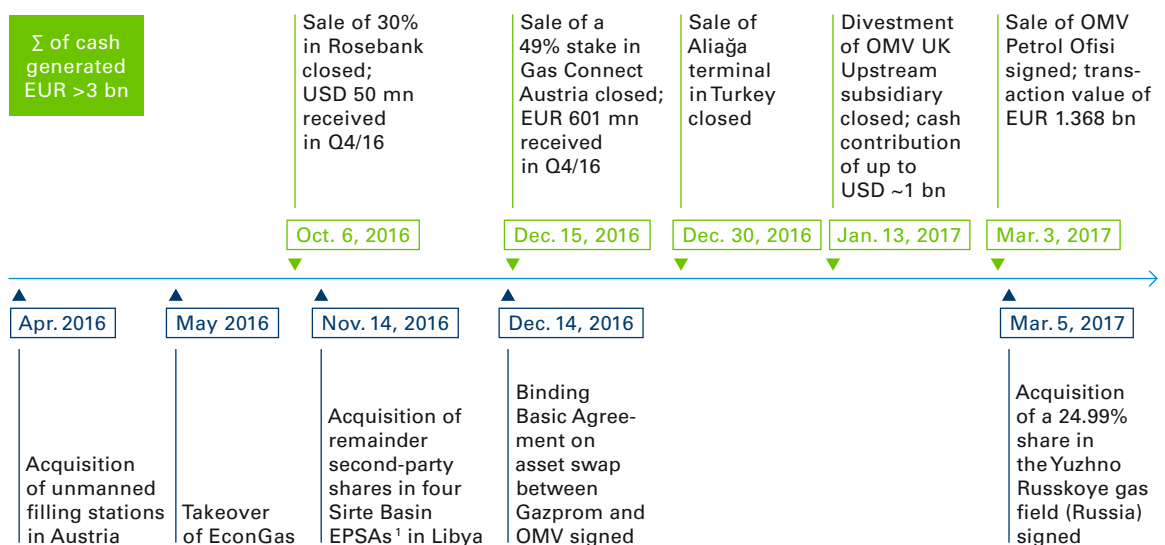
∑ of cash generated EUR >3 bn

Sale of 30% in Rosebank closed; USD 50 mn received in Q4/16

Sale of a 49% stake in Gas Connect Austria closed; EUR 601 mn received in Q4/16

Sale of Aliağa terminal in Turkey closed

Divestment of OMV UK Upstream subsidiary closed; cash contribution of up to USD ~1 bn

Sale of OMV Petrol Ofisi signed; transaction value of EUR 1.368 bn

Oct. 6, 2016

Dec. 15, 2016

Dec. 30, 2016

Jan. 13, 2017

Mar. 3, 2017

Apr. 2016

May 2016

Nov. 14, 2016

Dec. 14, 2016

Mar. 5, 2017

Acquisition of unmanned filling stations in Austria

Takeover of EconGas

Acquisition of remainder second-party shares in four Sirte Basin EPSAs$^1$ in Libya

Binding Basic Agreement on asset swap between Gazprom and OMV signed

Acquisition of a 24.99% share in the Yuzhno Russkoye gas field (Russia) signed